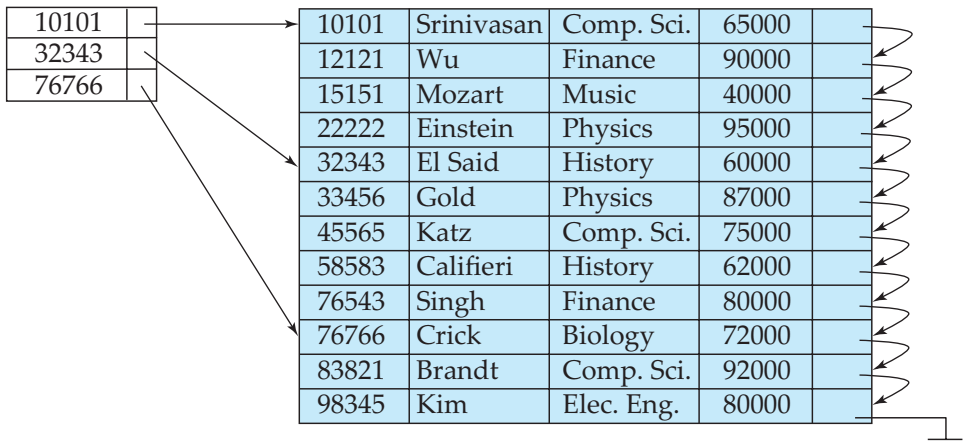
| 10101 | |
|---|---|
| 32343 | |
| 76766 | |

| 10101 | Srinivasan | Comp. Sci. | 65000 | |
|---|---|---|---|---|
| 12121 | Wu | Finance | 90000 | |
| 15151 | Mozart | Music | 40000 | |
| 22222 | Einstein | Physics | 95000 | |
| 32343 | El Said | History | 60000 | |
| 33456 | Gold | Physics | 87000 | |
| 45565 | Katz | Comp. Sci. | 75000 | |
| 58583 | Califieri | History | 62000 | |
| 76543 | Singh | Finance | 80000 | |
| 76766 | Crick | Biology | 72000 | |
| 83821 | Brandt | Comp. Sci. | 92000 | |
| 98345 | Kim | Elec. Eng. | 80000 | |